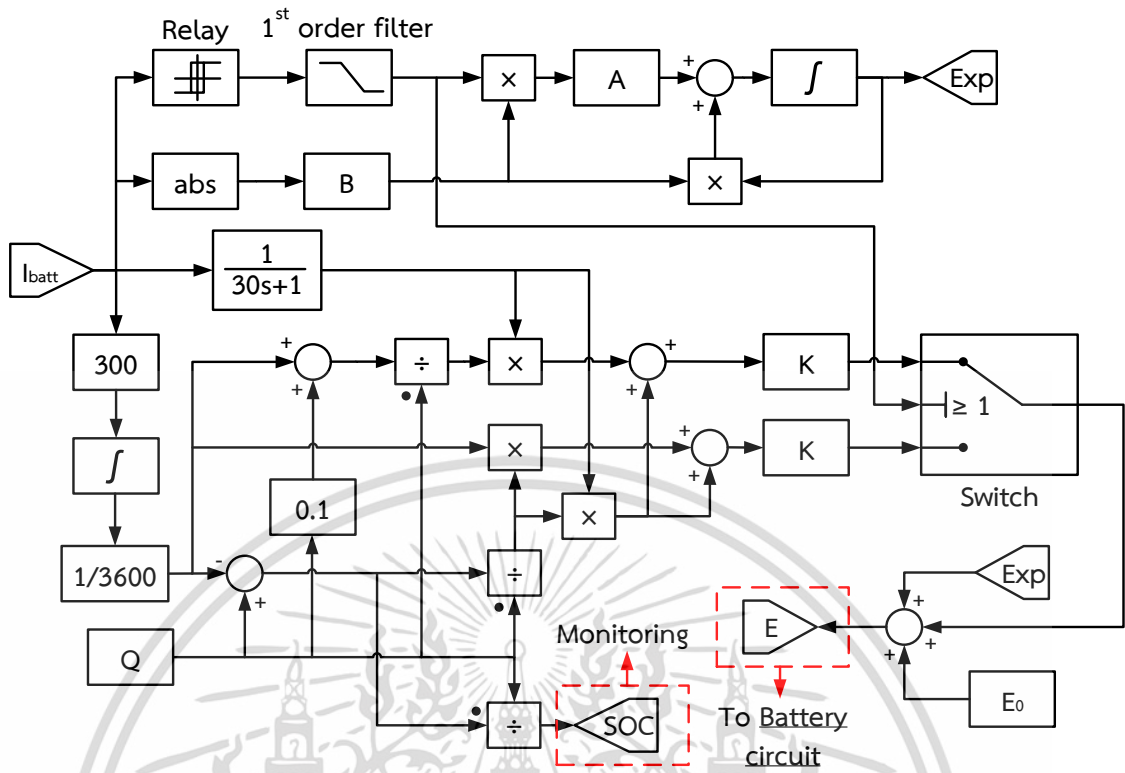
Relay

1$^{st}$ order filter

×

A

+

+

$\int$

Exp

abs

B

×

$I_{batt}$

$\frac{1}{30s+1}$

300

+

+

÷

×

+

+

K

$\geq 1$

$\int$

×

+

+

K

Switch

0.1

×

1/3600

-

+

÷

Exp

+

E

+

+

Q

Monitoring

÷

SOC

To Battery circuit

$E_0$